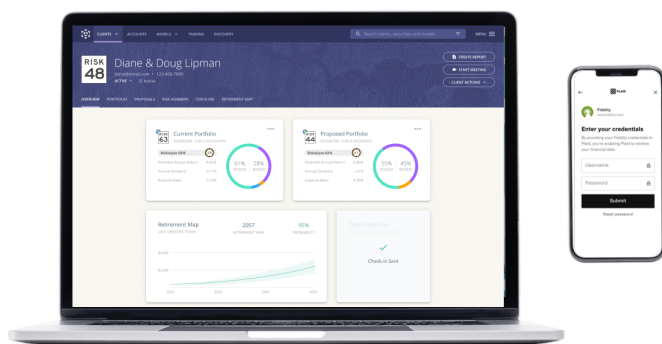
CLIENTS ACCOUNTS MODELS TRAINING DISCOVERY

Search clients, securities and models

MENU

RISK 48

Diane & Doug Lipman

ACTIVE

CREATE REPORT

START MEETING

CLIENT ACTIONS

OVERVIEW PORTFOLIOS PROPOSALS RISK NUMBERS CHECK-INS RETIREMENT MAP

63 Current Portfolio

67% STOCKS

28% BONDS

44 Proposed Portfolio

55% STOCKS

45% BONDS

Retirement Map

2057

95%

Check-in Sent

PLAID

Fidelity

Enter your credentials

By providing your Fidelity credentials to Plaid, you're enabling Plaid to retrieve your financial data.

Username

Password

Submit

Reset password